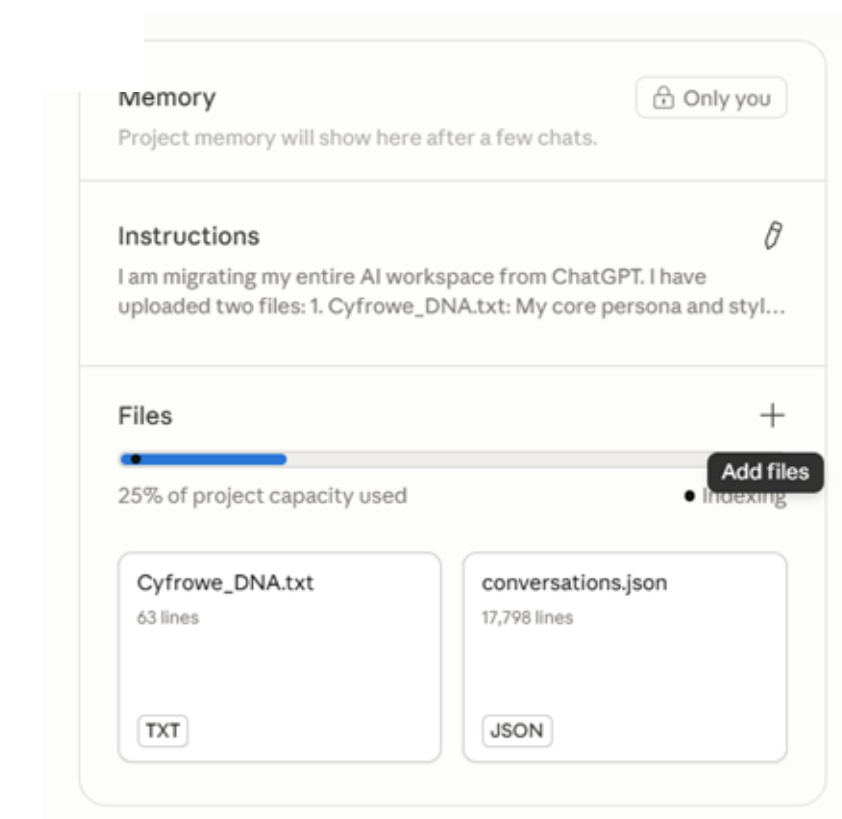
Memory

Only you

Project memory will show here after a few chats.

Instructions

I am migrating my entire AI workspace from ChatGPT. I have uploaded two files: 1. Cyfrowe_DNA.txt: My core persona and styl…

Files

+

Add files

25% of project capacity used

Indexing

Cyfrowe_DNA.txt
63 lines
TXT

conversations.json
17,798 lines
JSON